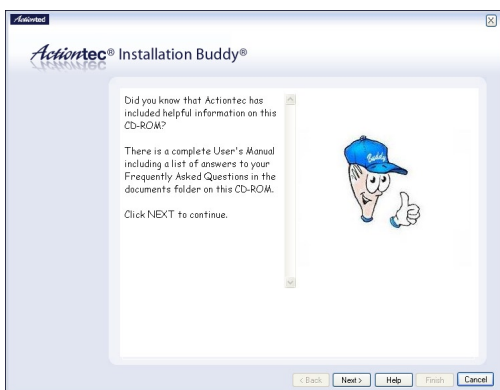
Actiontec

Actiontec® Installation Buddy®

Did you know that Actiontec has included helpful information on this CD-ROM?

There is a complete User's Manual including a list of answers to your Frequently Asked Questions in the documents folder on this CD-ROM.

Click NEXT to continue.

Buddy

< Back | Next > | Help | Finish | Cancel